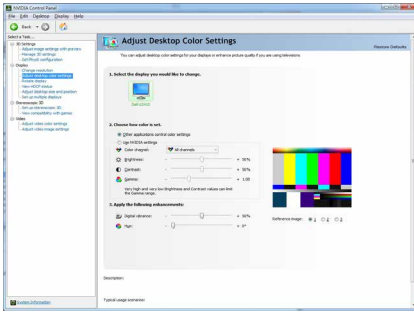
NVIDIA Control Panel

File Edit Desktop Display Help

Back

Select a Task...

3D Settings
Adjust image settings with preview
Manage 3D settings
Set PhysX configuration
Display
Change resolution
Adjust desktop color settings
Rotate display
View HDCP status
Adjust desktop size and position
Set up multiple displays
Stereoscopic 3D
Set up stereoscopic 3D
View compatibility with games
Video
Adjust video color settings
Adjust video image settings

Adjust Desktop Color Settings

Restore Defaults

You can adjust desktop color settings for your displays or enhance picture quality if you are using televisions.

1. Select the display you would like to change.

Dell U2412

2. Choose how color is set.

Other applications control color settings
Use NVIDIA settings

Color channel: All channels

Brightness: + 50%

Contrast: + 50%

Gamma: + 1.00

Very high and very low Brightness and Contrast values can limit the Gamma range.

3. Apply the following enhancements:

Digital vibrance: + 50%

Hue: + 0°

Reference image: 1 2 3

Description:

Typical usage scenarios:

System Information